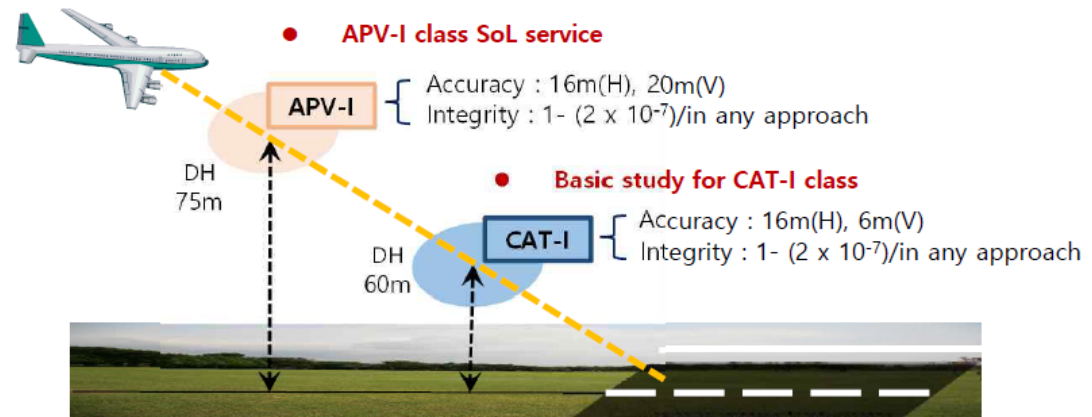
APV-I class SoL service

APV-I

Accuracy : 16m(H), 20m(V)
Integrity : 1- $(2 \times 10^{-7})$/in any approach

DH
75m

Basic study for CAT-I class

CAT-I

Accuracy : 16m(H), 6m(V)
Integrity : 1- $(2 \times 10^{-7})$/in any approach

DH
60m